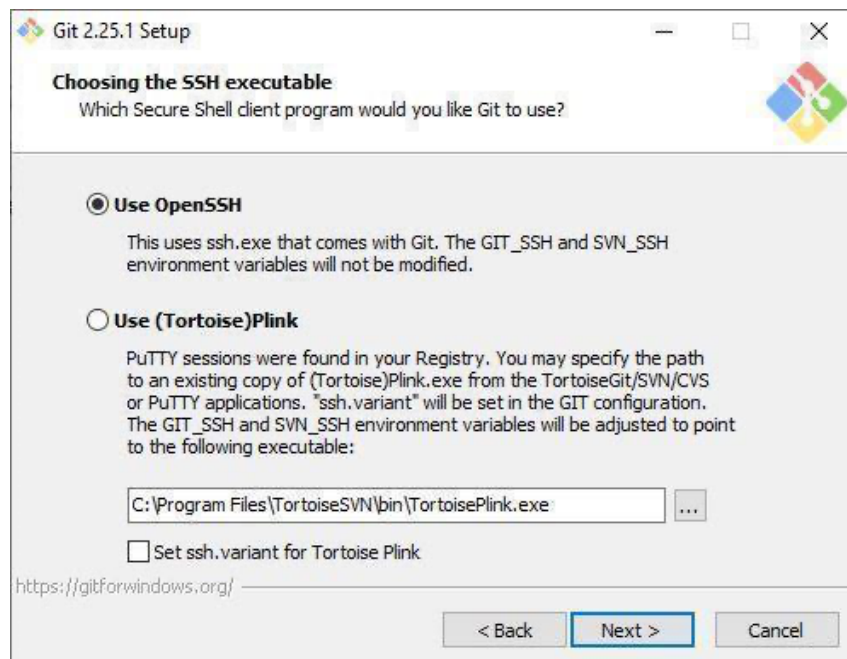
Git 2.25.1 Setup

Choosing the SSH executable
Which Secure Shell client program would you like Git to use?

Use OpenSSH

This uses ssh.exe that comes with Git. The GIT_SSH and SVN_SSH environment variables will not be modified.

Use (Tortoise)Plink

PuTTY sessions were found in your Registry. You may specify the path to an existing copy of (Tortoise)Plink.exe from the TortoiseGit/SVN/CVS or PuTTY applications. "ssh.variant" will be set in the GIT configuration. The GIT_SSH and SVN_SSH environment variables will be adjusted to point to the following executable:

C:\Program Files\TortoiseSVN\bin\TortoisePlink.exe

...

Set ssh.variant for Tortoise Plink

https://gitforwindows.org/

< Back

Next >

Cancel